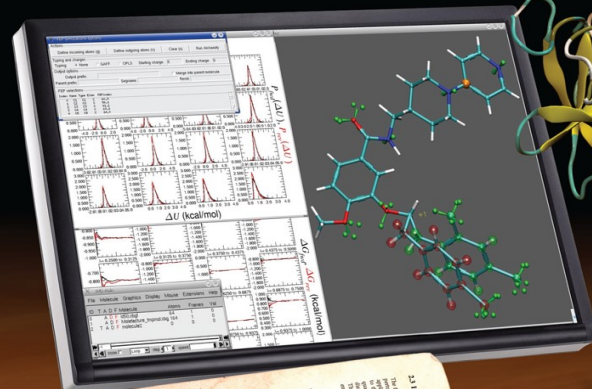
Define incoming atoms (0)
Define outgoing atoms (0)
Clear (0)
Run manually
Typing and charges
Typing
None
GAFF
OPLS
Starting charge
Ending charge
Output options
Output prefix
Merge into parent molecules
Parent prefix
Segnames
Finish
FEP selections
$P_{fwd}(\Delta U)$ $P_{rev}(\Delta U)$
$\Delta U$ (kcal/mol)
$\Delta G_{fwd}$ $\Delta G_{rev}$ (kcal/mol)
File Molecule Graphics Display Mouse Extensions Help
ID T A D F Molecule
Atoms Frames Vol